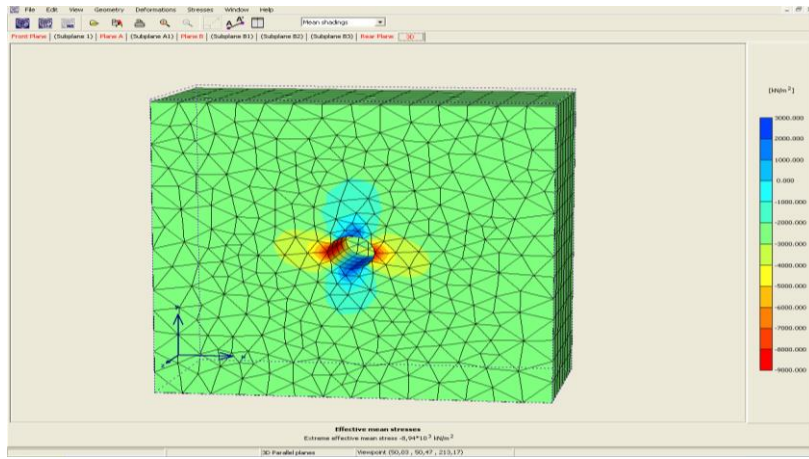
File Edit View Geometry Deformations Stresses Window Help

Mean shadings

Front Plane | (Subplane 1) | Plane A | (Subplane A1) | Plane B | (Subplane B1) | (Subplane B2) | (Subplane B3) | Rear Plane | 3D

[kN/m$^2$]

3000.000
2000.000
1000.000
0.000
-1000.000
-2000.000
-3000.000
-4000.000
-5000.000
-6000.000
-7000.000
-8000.000
-9000.000

Effective mean stresses
Extreme effective mean stress -8,94*10$^3$ kN/m$^2$

3D Parallel planes | Viewpoint (50,03 , 50,47 , 213,17)